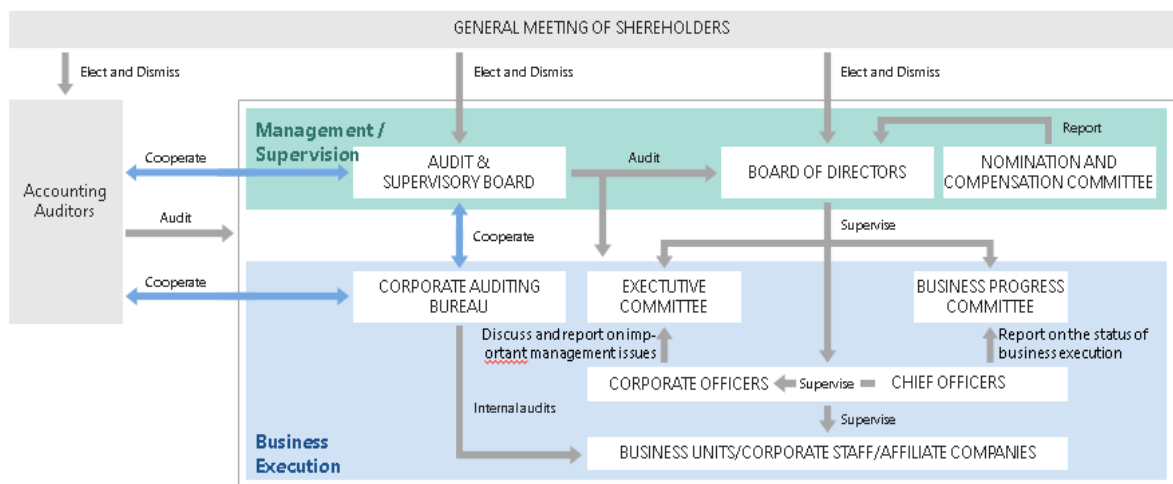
GENERAL MEETING OF SHEREHOLDERS

Elect and Dismiss

Elect and Dismiss

Elect and Dismiss

Accounting Auditors

Management / Supervision

Cooperate

Audit

AUDIT & SUPERVISORY BOARD

Audit

BOARD OF DIRECTORS

Report

NOMINATION AND COMPENSATION COMMITTEE

Supervise

Cooperate

Cooperate

CORPORATE AUDITING BUREAU

EXECTUTIVE COMMITTEE

BUSINESS PROGRESS COMMITTEE

Discuss and report on important management issues

Report on the status of business execution

CORPORATE OFFICERS

Supervise

CHIEF OFFICERS

Internal audits

Supervise

Business Execution

BUSINESS UNITS/CORPORATE STAFF/AFFILIATE COMPANIES